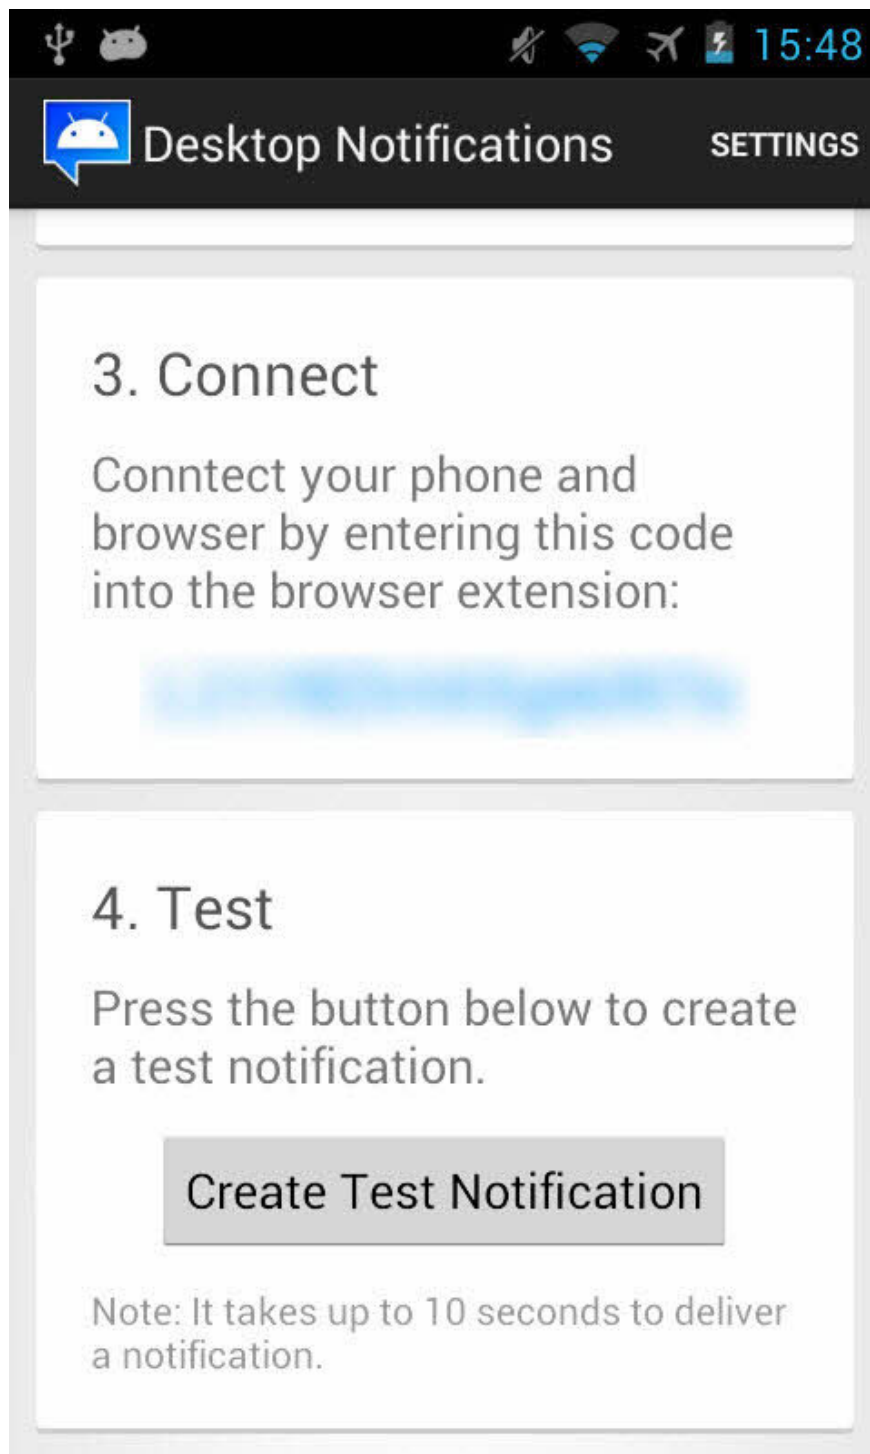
15:48

Desktop Notifications

SETTINGS

3. Connect

Conntect your phone and browser by entering this code into the browser extension:

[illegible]

4. Test

Press the button below to create a test notification.

Create Test Notification

Note: It takes up to 10 seconds to deliver a notification.